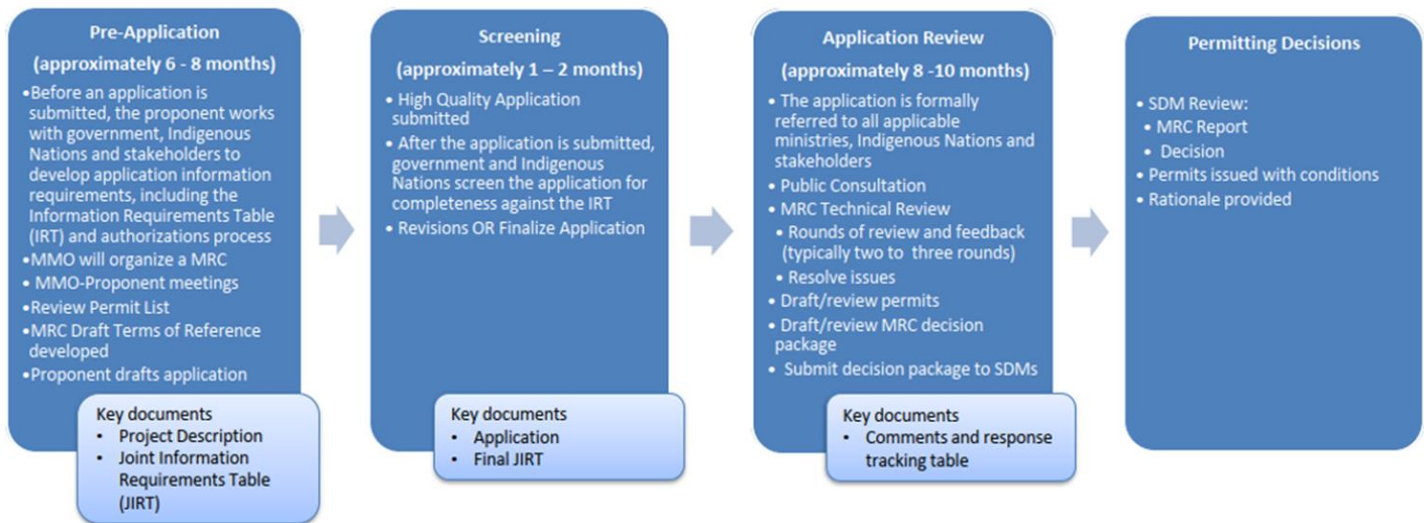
Pre-Application

(approximately 6 - 8 months)

•Before an application is submitted, the proponent works with government, Indigenous Nations and stakeholders to develop application information requirements, including the Information Requirements Table (IRT) and authorizations process
•MMO will organize a MRC
• MMO-Proponent meetings
•Review Permit List
•MRC Draft Terms of Reference developed
•Proponent drafts application

Key documents
• Project Description
• Joint Information Requirements Table (JIRT)

Screening

(approximately 1 – 2 months)

• High Quality Application submitted
• After the application is submitted, government and Indigenous Nations screen the application for completeness against the IRT
• Revisions OR Finalize Application

Key documents
• Application
• Final JIRT

Application Review

(approximately 8 -10 months)

• The application is formally referred to all applicable ministries, Indigenous Nations and stakeholders
• Public Consultation
• MRC Technical Review
• Rounds of review and feedback (typically two to three rounds)
• Resolve issues
• Draft/review permits
• Draft/review MRC decision package
• Submit decision package to SDMs

Key documents
• Comments and response tracking table

Permitting Decisions

• SDM Review:
• MRC Report
• Decision
• Permits issued with conditions
• Rationale provided